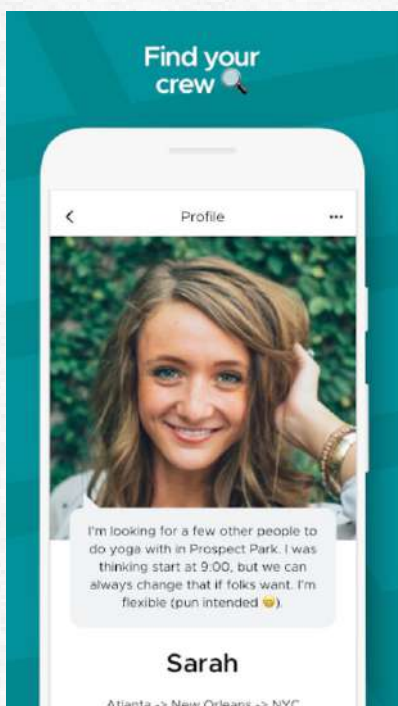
Find your crew 🔍

<

Profile

...

I'm looking for a few other people to do yoga with in Prospect Park. I was thinking start at 9:00, but we can always change that if folks want. I'm flexible (pun intended 😉).

Sarah

Atlanta -> New Orleans -> NYC